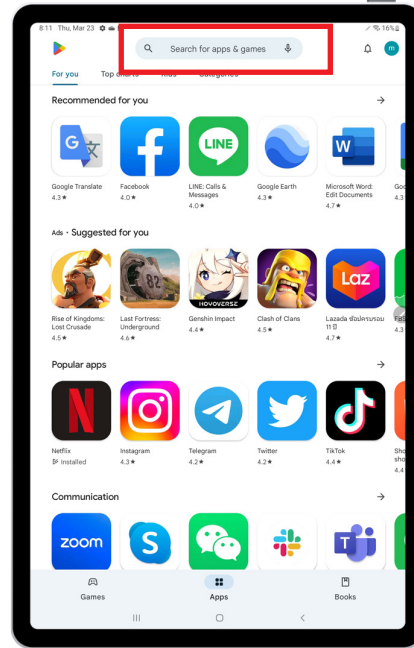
8:11 Thu, Mar 23
16%

Search for apps & games

m

For you Top charts Kids Categories

Recommended for you →

Google Translate
4.3★

Facebook
4.0★

LINE: Calls & Messages
4.0★

Google Earth
4.3★

Microsoft Word: Edit Documents
4.7★

Ads · Suggested for you

Rise of Kingdoms: Lost Crusade
4.5★

Last Fortress: Underground
4.6★

Genshin Impact
4.4★

Clash of Clans
4.5★

Lazada ช้อปครบจบ 11 ปี
4.7★

Popular apps →

Netflix
Installed

Instagram
4.3★

Telegram
4.4★

Twitter
4.2★

TikTok
4.4★

Communication →

zoom

Games Apps Books